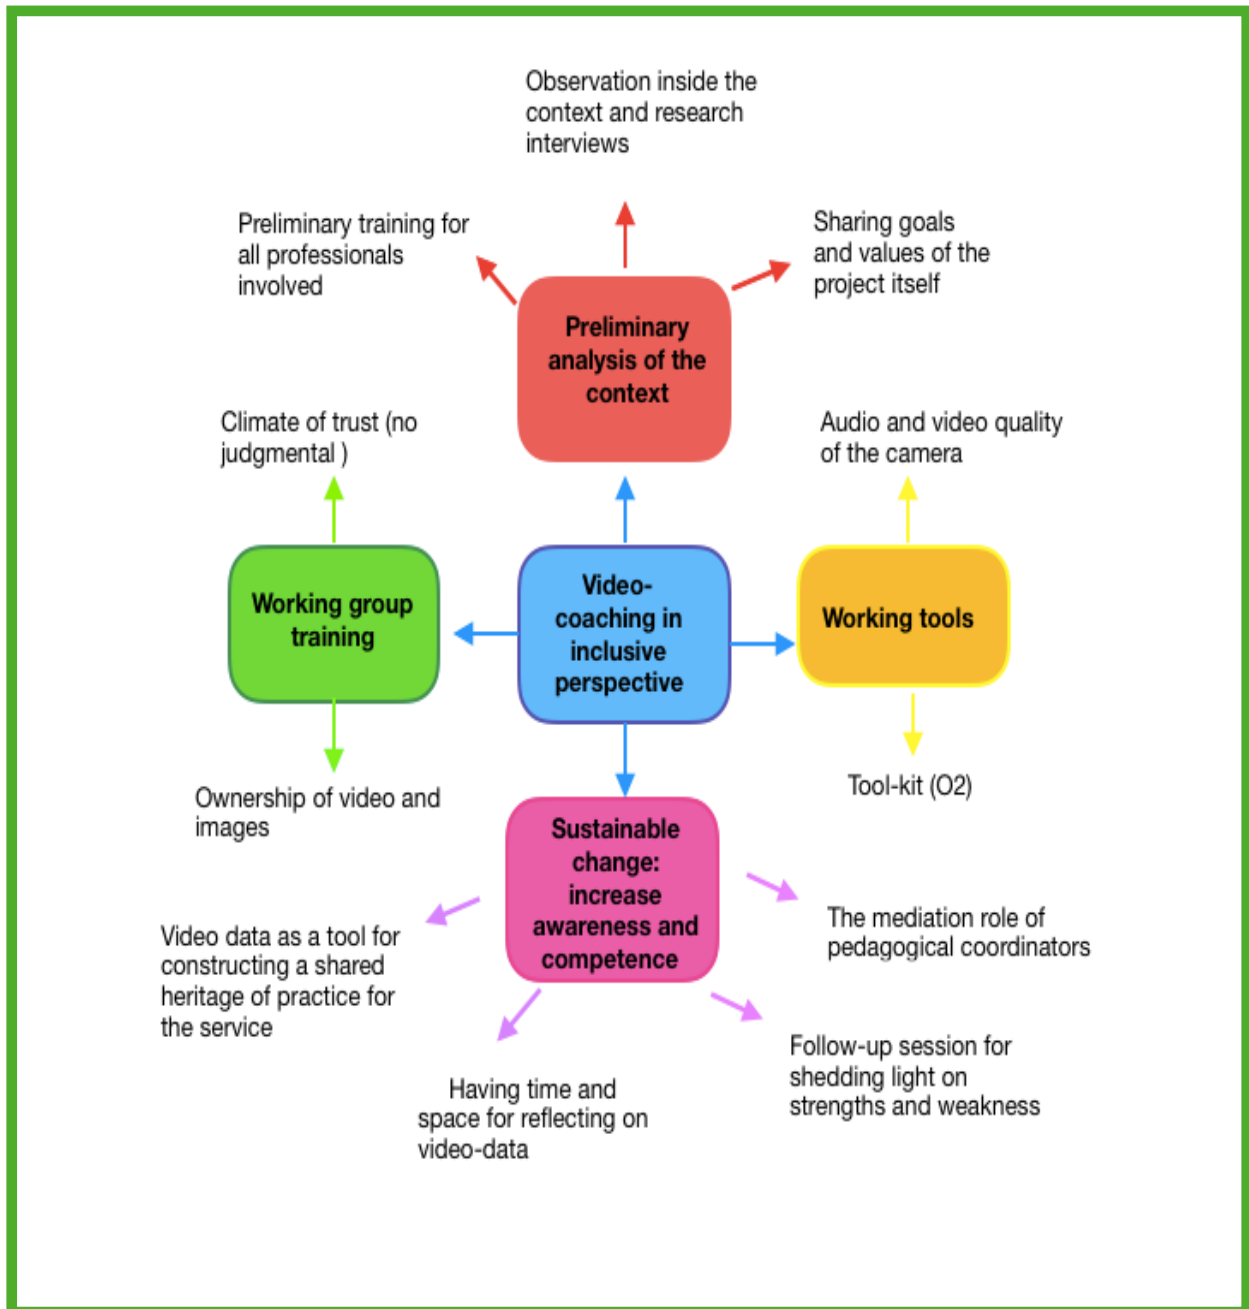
Observation inside the context and research interviews

Preliminary training for all professionals involved

Sharing goals and values of the project itself

Preliminary analysis of the context

Climate of trust (no judgmental )

Audio and video quality of the camera

Working group training

Video-coaching in inclusive perspective

Working tools

Ownership of video and images

Tool-kit (O2)

Sustainable change: increase awareness and competence

The mediation role of pedagogical coordinators

Video data as a tool for constructing a shared heritage of practice for the service

Follow-up session for shedding light on strengths and weakness

Having time and space for reflecting on video-data